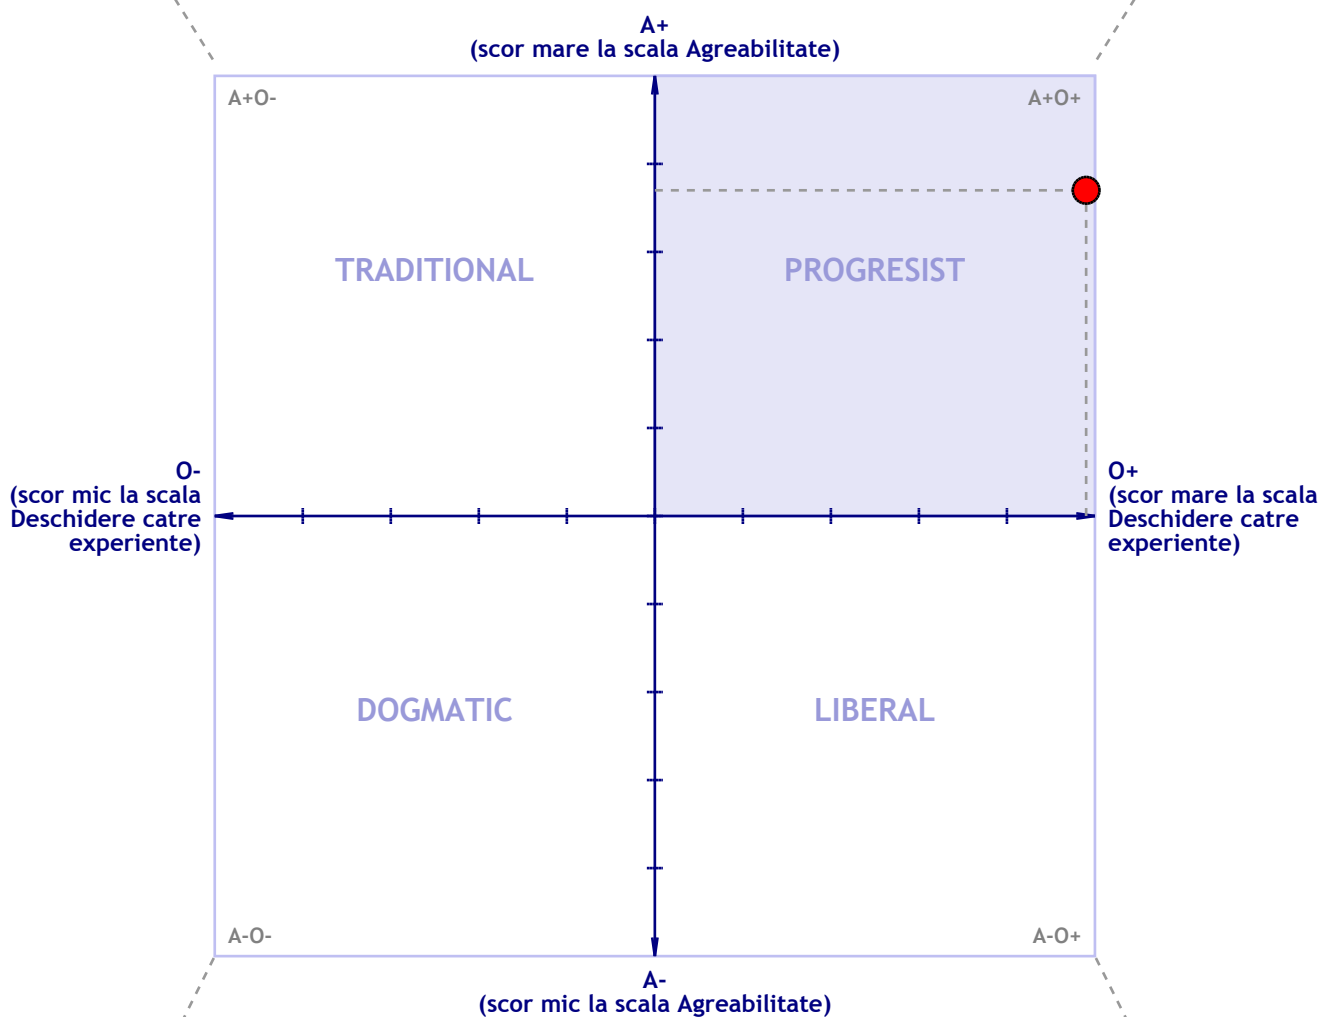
A+
(scor mare la scala Agreabilitate)

A+O-

A+O+

TRADITIONAL

PROGRESIST

O-
(scor mic la scala Deschidere catre experiente)

O+
(scor mare la scala Deschidere catre experiente)

DOGMATIC

LIBERAL

A-O-

A-O+

A-
(scor mic la scala Agreabilitate)